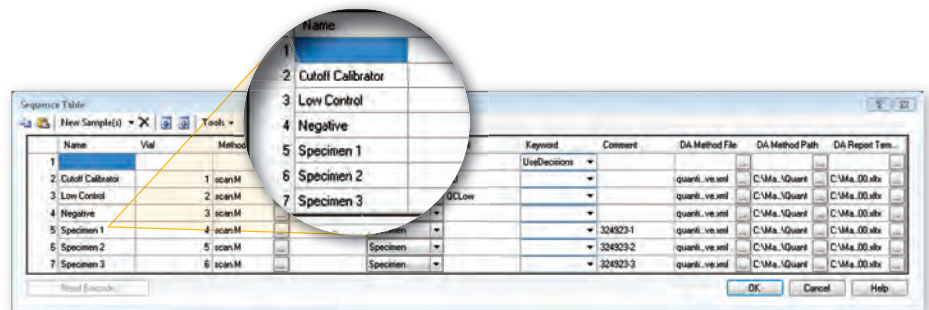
Name
1
2 Cutoff Calibrator
3 Low Control
4 Negative
5 Specimen 1
6 Specimen 2
7 Specimen 3

Sequence Table

New Sample(s) Tools

| | Name | Vial | Method | | | | Keyword | Comment | DA Method File | DA Method Path | DA Report Tem... |
|---|---|---|---|---|---|---|---|---|---|---|---|
| 1 | | | | | | | UseDecisions | | | | |
| 2 | Cutoff Calibrator | 1 | scan.M | | | | | | quanti...ve.xml | C:\Ma...\Quant | C:\Ma...00.xltx |
| 3 | Low Control | 2 | scan.M | | | QCLow | | | quanti...ve.xml | C:\Ma...\Quant | C:\Ma...00.xltx |
| 4 | Negative | 3 | scan.M | | | | | | quanti...ve.xml | C:\Ma...\Quant | C:\Ma...00.xltx |
| 5 | Specimen 1 | 4 | scan.M | ... | Specimen | | | 324923-1 | quanti...ve.xml | C:\Ma...\Quant | C:\Ma...00.xltx |
| 6 | Specimen 2 | 5 | scan.M | ... | Specimen | | | 324923-2 | quanti...ve.xml | C:\Ma...\Quant | C:\Ma...00.xltx |
| 7 | Specimen 3 | 6 | scan.M | ... | Specimen | | | 324923-3 | quanti...ve.xml | C:\Ma...\Quant | C:\Ma...00.xltx |

Read Barcode... OK Cancel Help